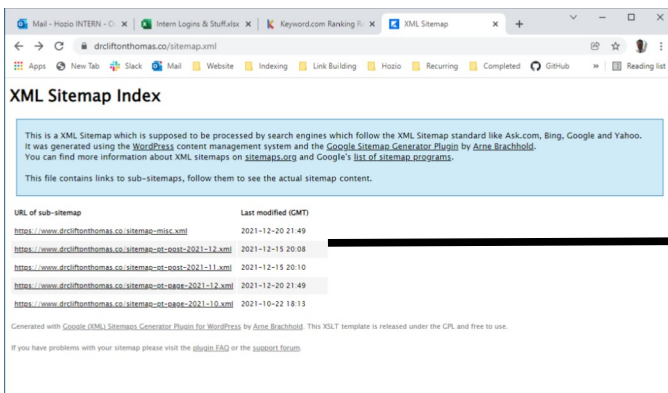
Mail - Hozio INTERN - O ×
Intern Logins & Stuff.xlsx ×
Keyword.com Ranking R ×
XML Sitemap ×
+

drcliftonthomas.co/sitemap.xml

Apps New Tab Slack Mail Website Indexing Link Building Hozio Recurring Completed GitHub » Reading list

XML Sitemap Index

This is a XML Sitemap which is supposed to be processed by search engines which follow the XML Sitemap standard like Ask.com, Bing, Google and Yahoo.
It was generated using the WordPress content management system and the Google Sitemap Generator Plugin by Arne Brachhold.
You can find more information about XML sitemaps on sitemaps.org and Google's list of sitemap programs.

This file contains links to sub-sitemaps, follow them to see the actual sitemap content.

| URL of sub-sitemap | Last modified (GMT) |
|---|---|
| https://www.drcliftonthomas.co/sitemap-misc.xml | 2021-12-20 21:49 |
| https://www.drcliftonthomas.co/sitemap-pt-post-2021-12.xml | 2021-12-15 20:08 |
| https://www.drcliftonthomas.co/sitemap-pt-post-2021-11.xml | 2021-12-15 20:10 |
| https://www.drcliftonthomas.co/sitemap-pt-page-2021-12.xml | 2021-12-20 21:49 |
| https://www.drcliftonthomas.co/sitemap-pt-page-2021-10.xml | 2021-10-22 18:13 |

Generated with Google (XML) Sitemaps Generator Plugin for WordPress by Arne Brachhold. This XSLT template is released under the GPL and free to use.

If you have problems with your sitemap please visit the plugin FAQ or the support forum.